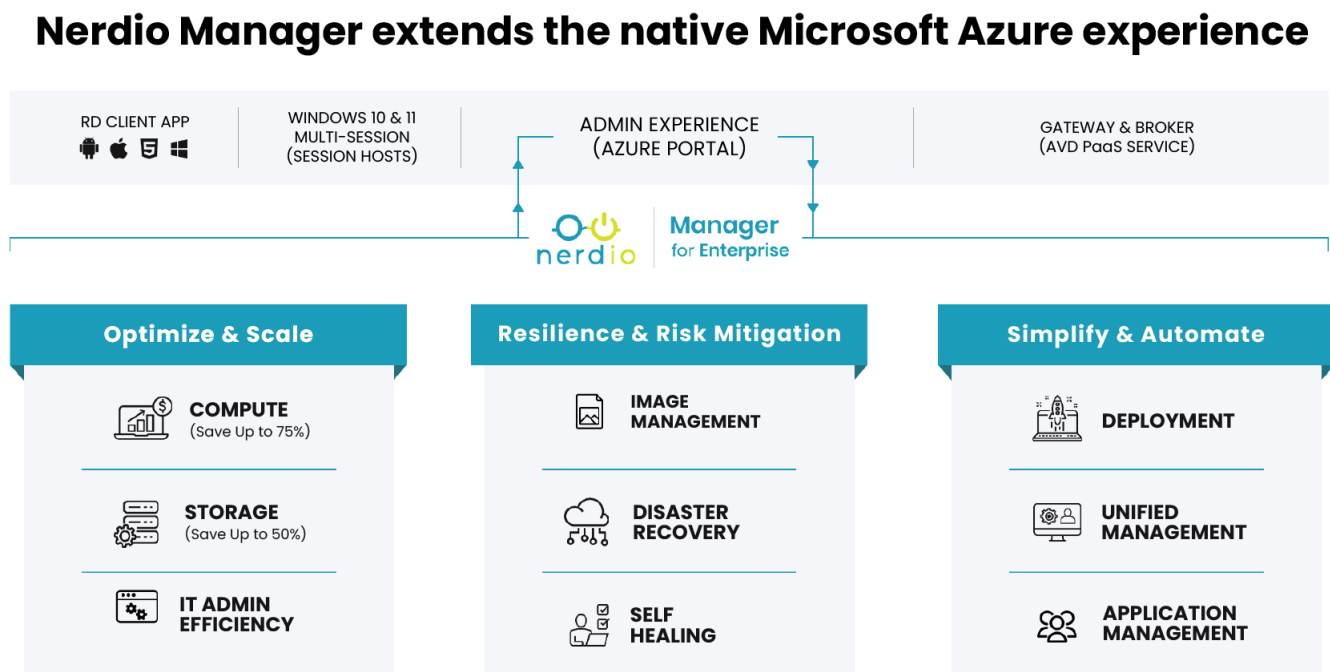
Nerdio Manager extends the native Microsoft Azure experience

RD CLIENT APP

WINDOWS 10 & 11 MULTI-SESSION (SESSION HOSTS)

ADMIN EXPERIENCE (AZURE PORTAL)

GATEWAY & BROKER (AVD PaaS SERVICE)

nerdio

Manager for Enterprise

Optimize & Scale

COMPUTE (Save Up to 75%)

STORAGE (Save Up to 50%)

IT ADMIN EFFICIENCY

Resilience & Risk Mitigation

IMAGE MANAGEMENT

DISASTER RECOVERY

SELF HEALING

Simplify & Automate

DEPLOYMENT

UNIFIED MANAGEMENT

APPLICATION MANAGEMENT